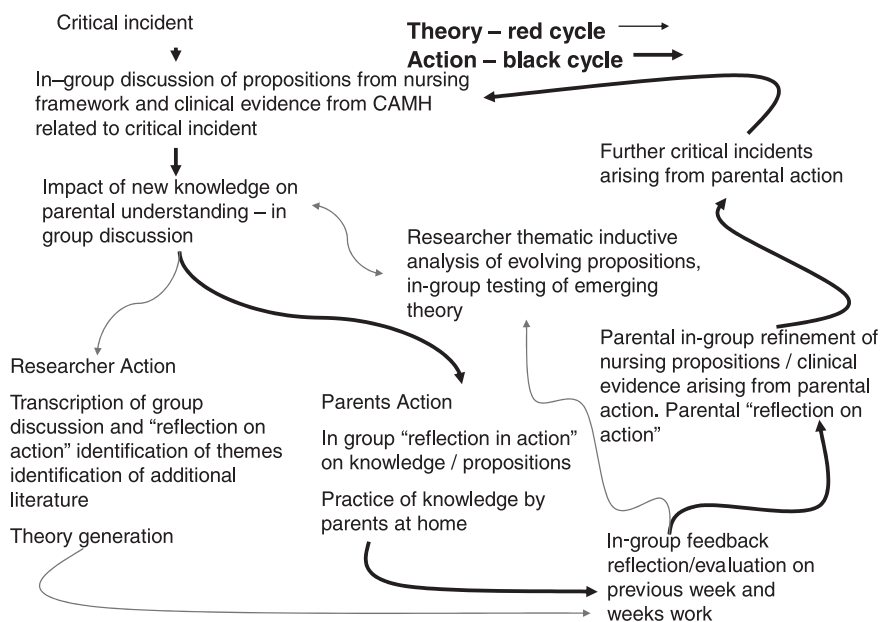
Critical incident

Theory – red cycle

Action – black cycle

In–group discussion of propositions from nursing framework and clinical evidence from CAMH related to critical incident

Further critical incidents arising from parental action

Impact of new knowledge on parental understanding – in group discussion

Researcher thematic inductive analysis of evolving propositions, in-group testing of emerging theory

Parental in-group refinement of nursing propositions / clinical evidence arising from parental action. Parental “reflection on action”

Researcher Action

Transcription of group discussion and “reflection on action” identification of themes identification of additional literature

Theory generation

Parents Action

In group “reflection in action” on knowledge / propositions

Practice of knowledge by parents at home

In-group feedback reflection/evaluation on previous week and weeks work